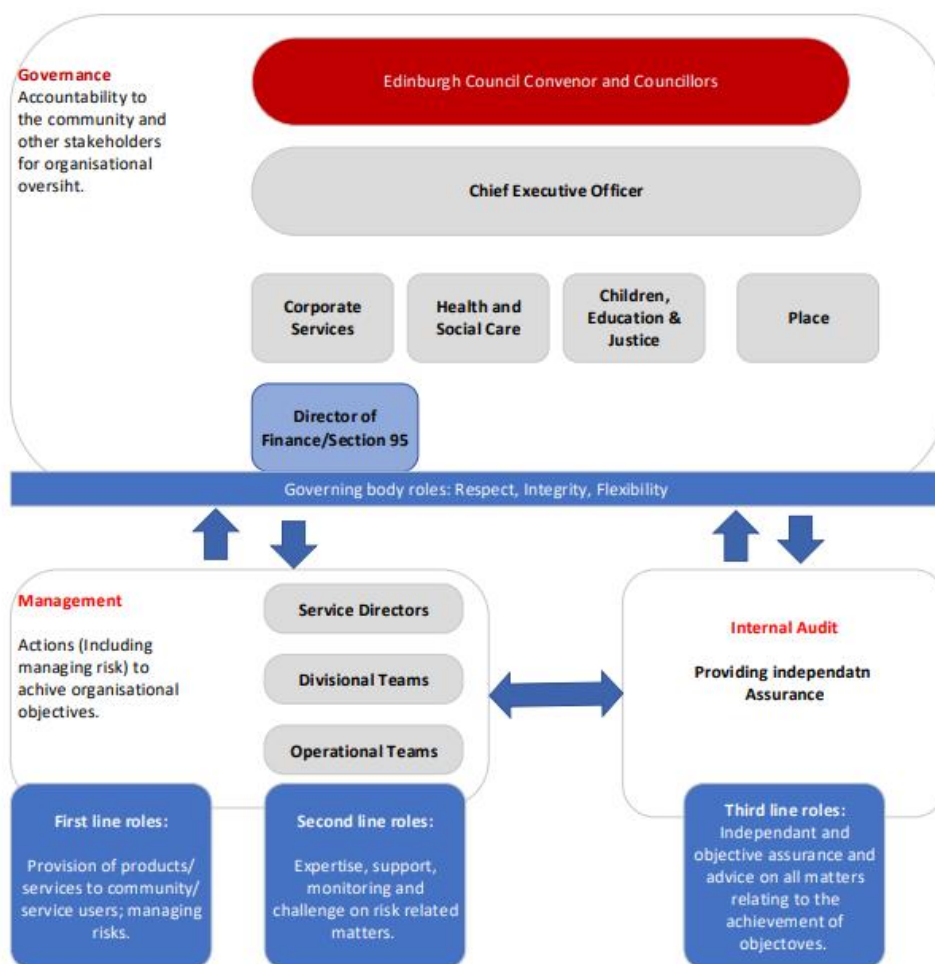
Governance
Accountability to the community and other stakeholders for organisational oversiht.

Edinburgh Council Convenor and Councillors

Chief Executive Officer

Corporate Services

Health and Social Care

Children, Education & Justice

Place

Director of Finance/Section 95

Governing body roles: Respect, Integrity, Flexibility

Management

Actions (Including managing risk) to achive organisational objectives.

Service Directors

Divisional Teams

Operational Teams

Internal Audit

Providing independatn Assurance

First line roles:

Provision of products/ services to community/ service users; managing risks.

Second line roles:

Expertise, support, monitoring and challenge on risk related matters.

Third line roles:
Independant and objective assurance and advice on all matters relating to the achievement of objectoves.